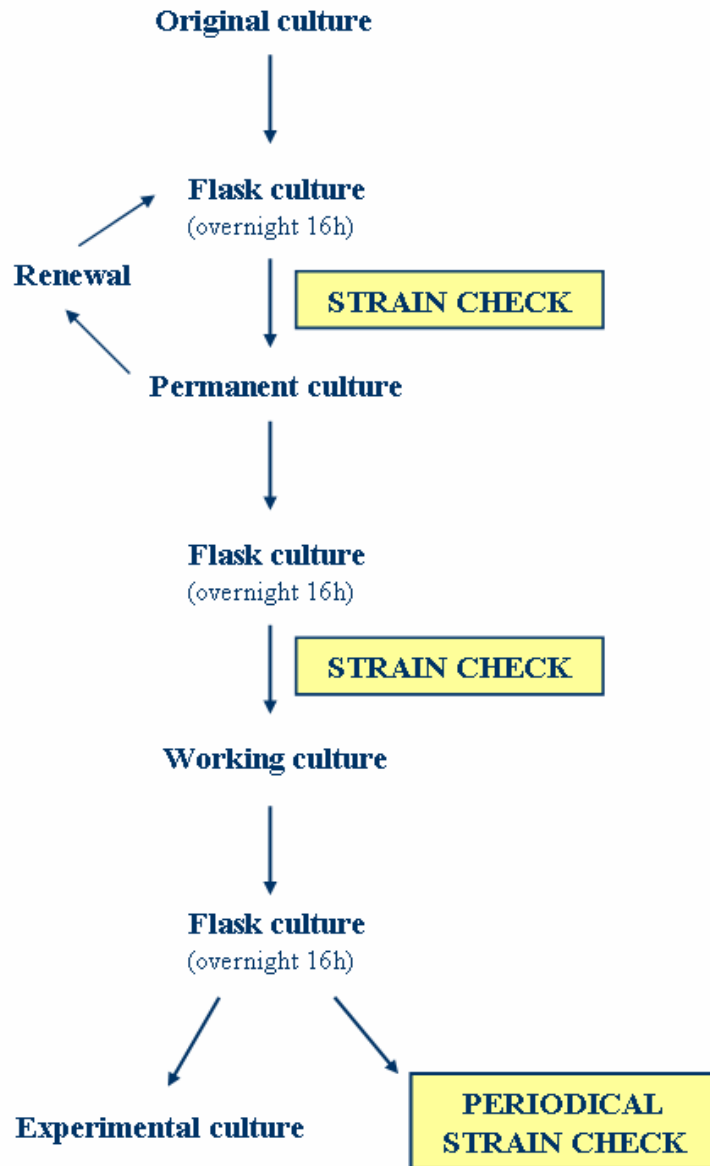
Original culture

Flask culture
(overnight 16h)

Renewal

STRAIN CHECK

Permanent culture

Flask culture
(overnight 16h)

STRAIN CHECK

Working culture

Flask culture
(overnight 16h)

Experimental culture

PERIODICAL STRAIN CHECK